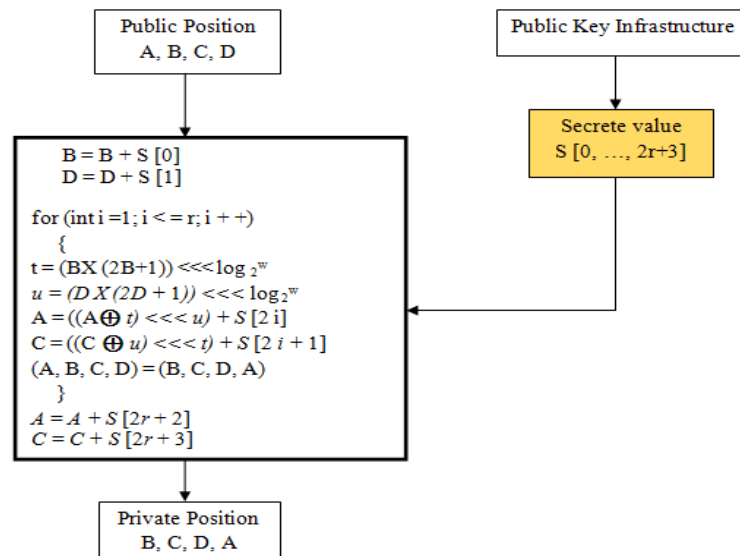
Public Position
A, B, C, D

Public Key Infrastructure

Secrete value
S [0, …, 2r+3]

B = B + S [0]
D = D + S [1]

for (int i =1; i < = r; i + +)
{
t = (BX (2B+1)) <<< $\log_2 w$
$u$ = $(D X (2D + 1))$ <<< $\log_2 w$
A = ((A $\oplus$ $t$) <<< $u$) + $S$ [2 i]
C = ((C $\oplus$ $u$) <<< $t$) + $S$ [2 $i$ + 1]
(A, B, C, D) = (B, C, D, A)
}
$A = A + S$ [2$r$ + 2]
$C = C + S$ [2$r$ + 3]

Private Position
B, C, D, A